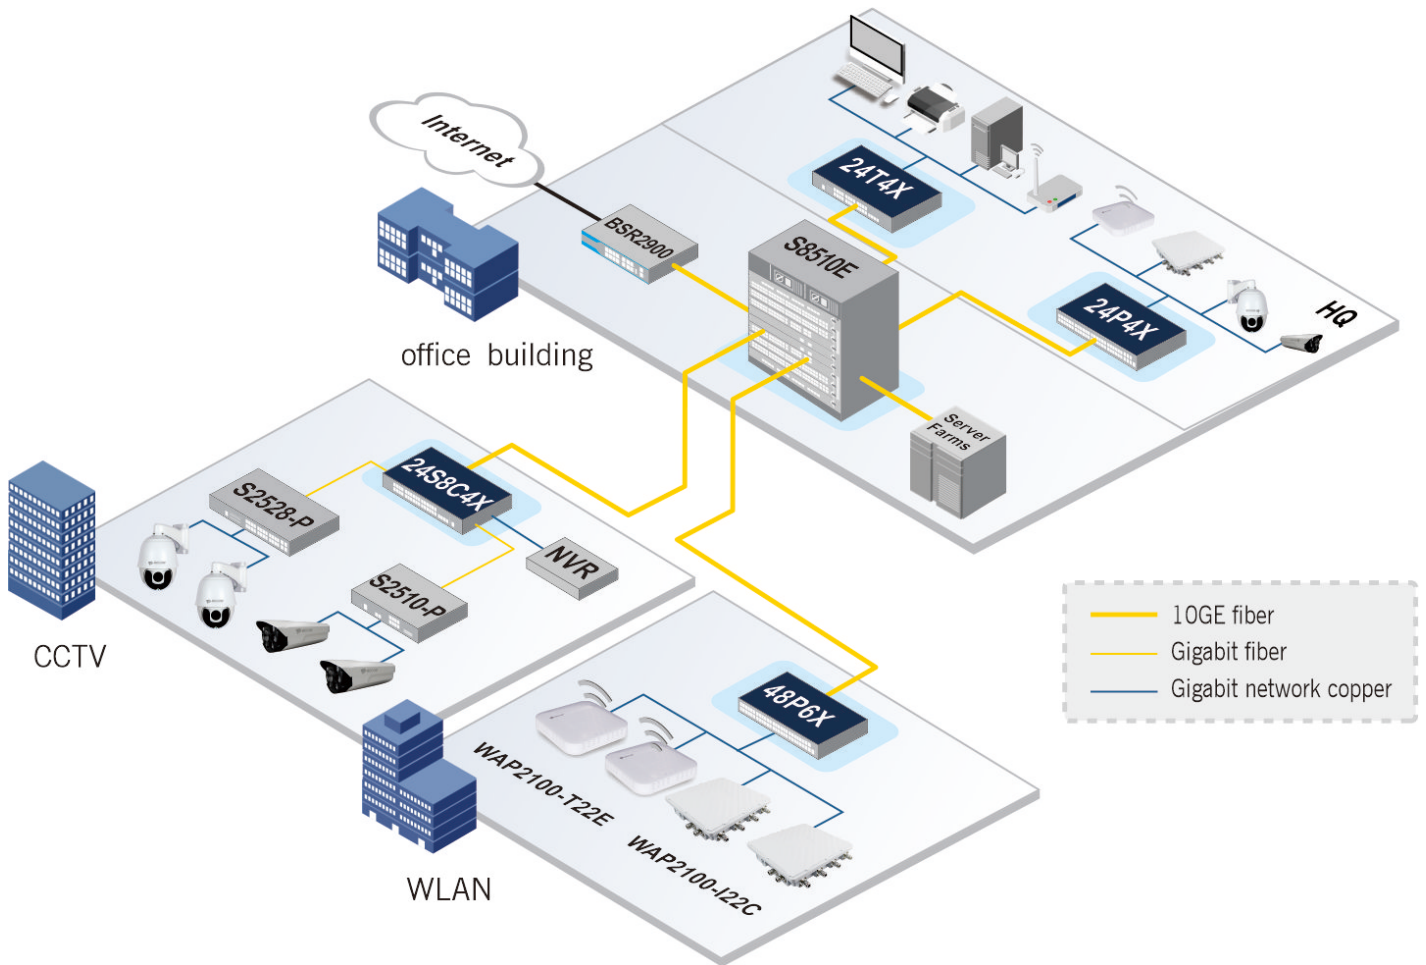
Internet

BSR2900

24T4X

S8510E

24P4X

HQ

office building

Server Farms

24S8C4X

S2528-P

NVR

S2510-P

CCTV

10GE fiber
Gigabit fiber
Gigabit network copper

48P6X

WAP2100-T22E

WAP2100-I22C

WLAN